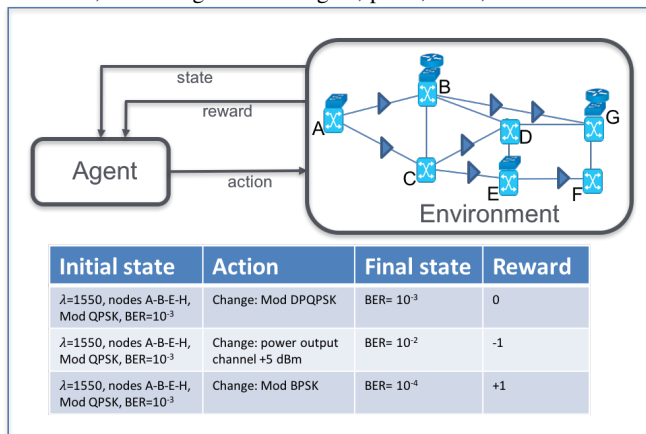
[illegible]

state

reward

Agent

action

A

B

C

D

E

F

G

Environment

| Initial state | Action | Final state | Reward |
|---|---|---|---|
| $\lambda$=1550, nodes A-B-E-H, Mod QPSK, BER=$10^{-3}$ | Change: Mod DPQPSK | BER= $10^{-3}$ | 0 |
| $\lambda$=1550, nodes A-B-E-H, Mod QPSK, BER=$10^{-3}$ | Change: power output channel +5 dBm | BER= $10^{-2}$ | -1 |
| $\lambda$=1550, nodes A-B-E-H, Mod QPSK, BER=$10^{-3}$ | Change: Mod BPSK | BER= $10^{-4}$ | +1 |